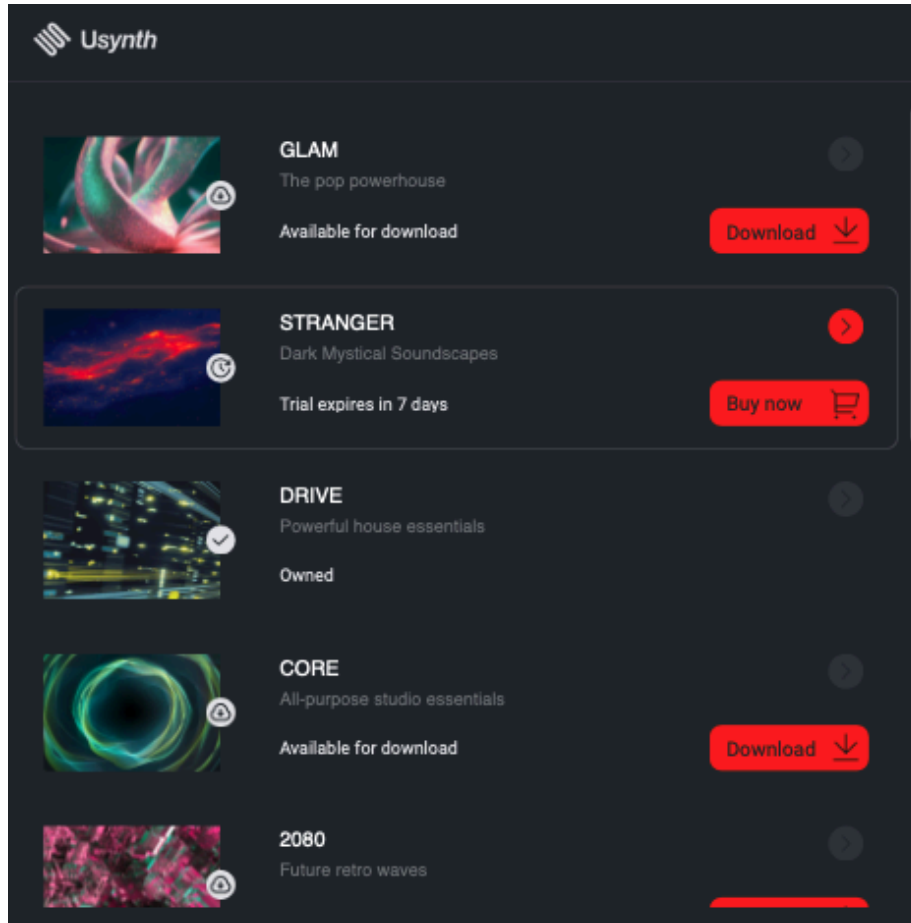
Usynth

GLAM
The pop powerhouse
Available for download
Download

STRANGER
Dark Mystical Soundscapes
Trial expires in 7 days
Buy now

DRIVE
Powerful house essentials
Owned

CORE
All-purpose studio essentials
Available for download
Download

2080
Future retro waves